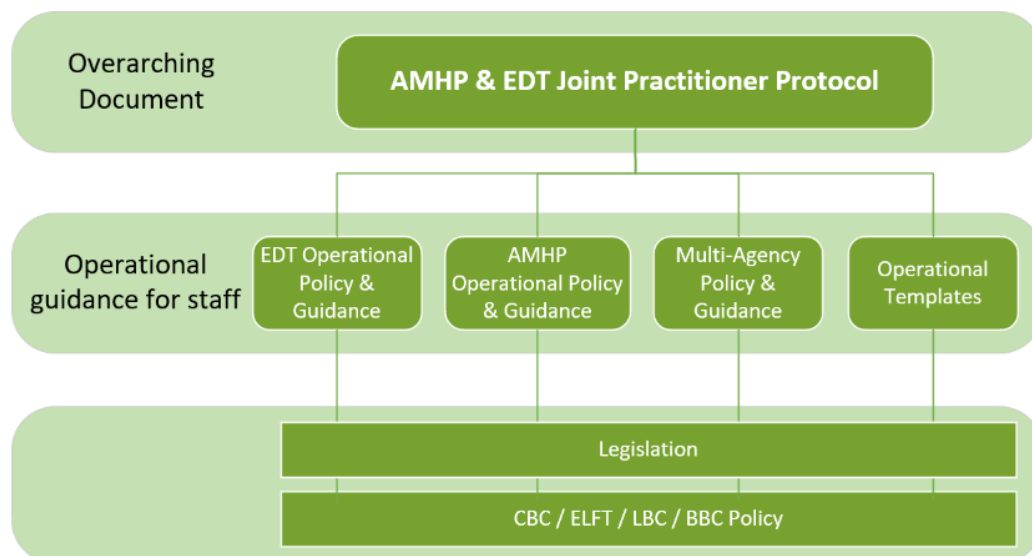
Overarching Document

AMHP & EDT Joint Practitioner Protocol

Operational guidance for staff

EDT Operational Policy & Guidance

AMHP Operational Policy & Guidance

Multi-Agency Policy & Guidance

Operational Templates

Legislation

CBC / ELFT / LBC / BBC Policy